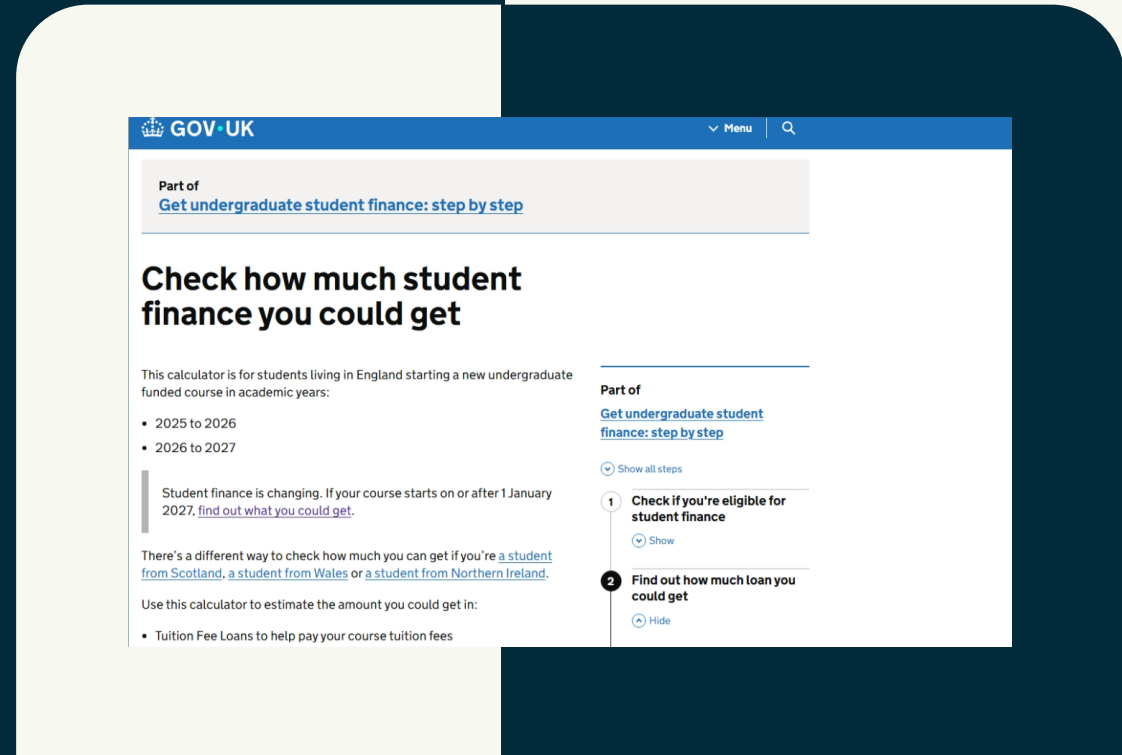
GOV·UK

Menu

Part of
Get undergraduate student finance: step by step

Check how much student finance you could get

This calculator is for students living in England starting a new undergraduate funded course in academic years:

- 2025 to 2026
- 2026 to 2027

Student finance is changing. If your course starts on or after 1 January 2027, find out what you could get.

There's a different way to check how much you can get if you're a student from Scotland, a student from Wales or a student from Northern Ireland.

Use this calculator to estimate the amount you could get in:

- Tuition Fee Loans to help pay your course tuition fees

Part of
Get undergraduate student finance: step by step

Show all steps

1 Check if you're eligible for student finance
Show

2 Find out how much loan you could get
Hide